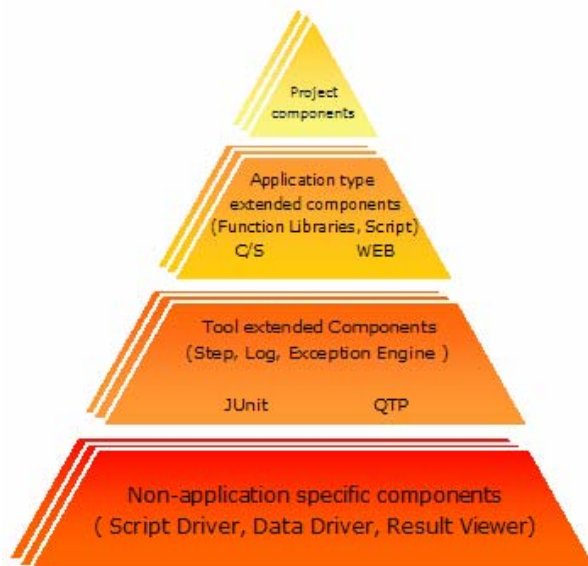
Project components

Application type extended components (Function Libraries, Script)

C/S

WEB

Tool extended Components (Step, Log, Exception Engine )

JUnit

QTP

Non-application specific components ( Script Driver, Data Driver, Result Viewer)